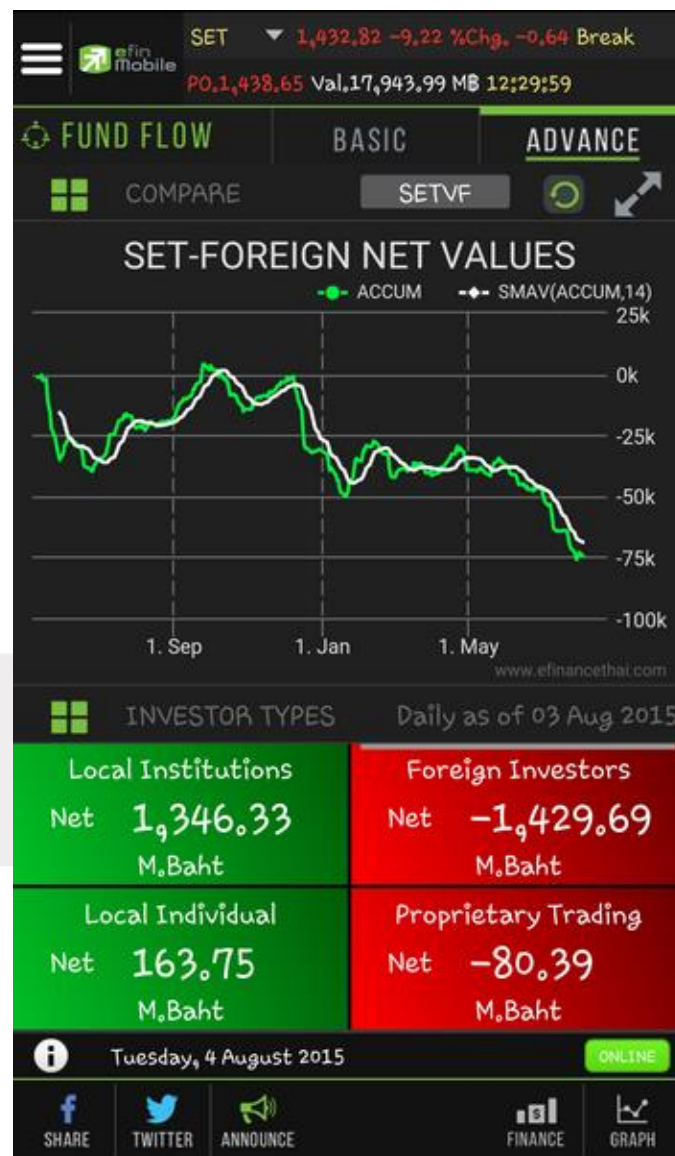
efin Mobile

SET ▼ 1,432.82 -9.22 %Chg. -0.64 Break
PO.1,438.65 Val.17,943.99 MB 12:29:59

FUND FLOW | BASIC | ADVANCE

COMPARE SETVF

SET-FOREIGN NET VALUES

ACCUM SMAV(ACCUM,14)

25k
0k
-25k
-50k
-75k
-100k

1. Sep 1. Jan 1. May

www.efinancethai.com

INVESTOR TYPES Daily as of 03 Aug 2015

| Local Institutions Net 1,346.33 M.Baht | Foreign Investors Net -1,429.69 M.Baht |
|---|---|
| Local Individual Net 163.75 M.Baht | Proprietary Trading Net -80.39 M.Baht |

Tuesday, 4 August 2015 ONLINE

SHARE TWITTER ANNOUNCE FINANCE GRAPH